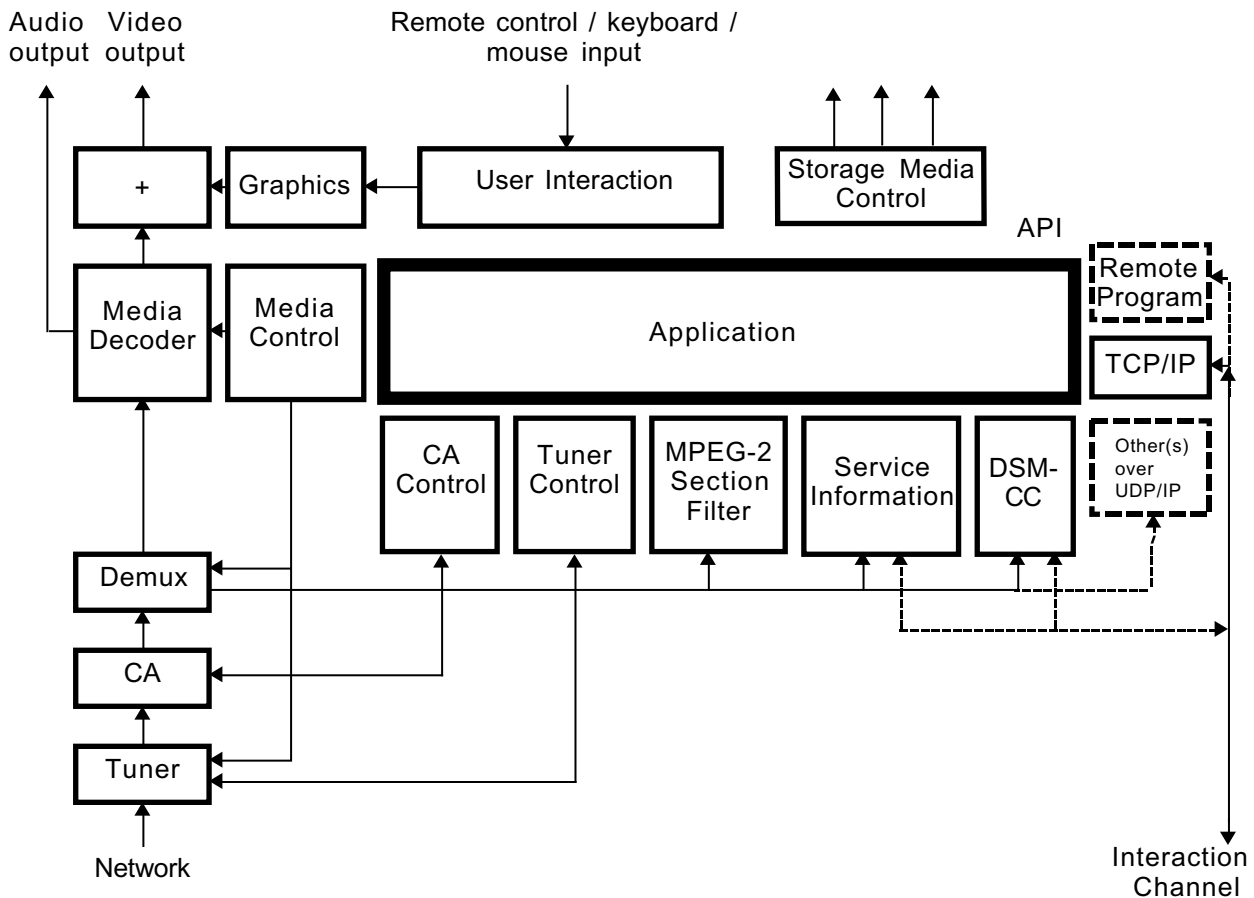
Audio output

Video output

Remote control / keyboard / mouse input

+

Graphics

User Interaction

Storage Media Control

API

Media Decoder

Media Control

Application

Remote Program

TCP/IP

CA Control

Tuner Control

MPEG-2 Section Filter

Service Information

DSM-CC

Other(s) over UDP/IP

Demux

CA

Tuner

Network

Interaction Channel